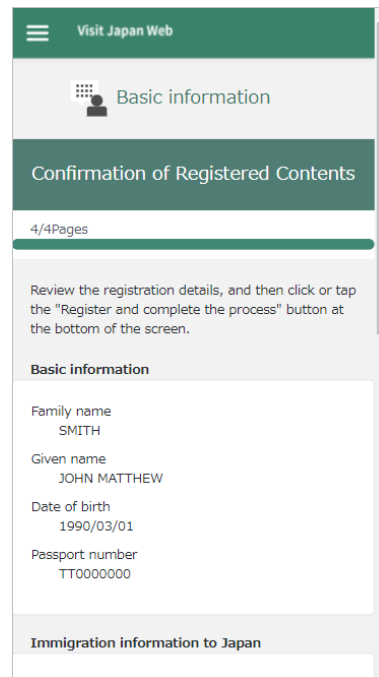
Visit Japan Web

Basic information

Confirmation of Registered Contents

4/4Pages

Review the registration details, and then click or tap the "Register and complete the process" button at the bottom of the screen.

Basic information

Family name
SMITH

Given name
JOHN MATTHEW

Date of birth
1990/03/01

Passport number
TT0000000

Immigration information to Japan